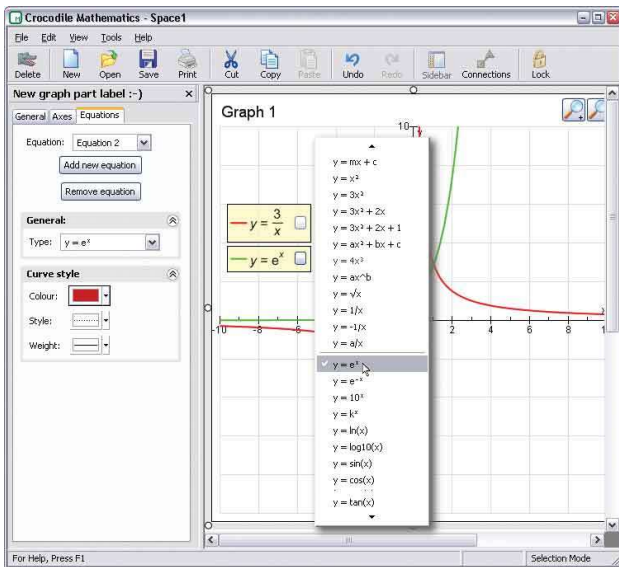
Crocodile Mathematics - Space1

File Edit View Tools Help

Delete New Open Save Print Cut Copy Paste Undo Redo Sidebar Connections Lock

New graph part label :-)

General Axes Equations

Equation: Equation 2

Add new equation

Remove equation

General:

Type: $y = e^x$

Curve style

Colour:

Style:

Weight:

Graph 1

10

$y = \frac{3}{x}$

$y = e^x$

-10 -8 -6 2 4 6 8 1

$y = mx + c$
$y = x^2$
$y = 3x^2$
$y = 3x^2 + 2x$
$y = 3x^2 + 2x + 1$
$y = ax^2 + bx + c$
$y = 4x^3$
$y = ax^b$
$y = \sqrt{x}$
$y = 1/x$
$y = -1/x$
$y = a/x$
$y = e^x$
$y = e^{-x}$
$y = 10^x$
$y = k^x$
$y = \ln(x)$
$y = \log10(x)$
$y = \sin(x)$
$y = \cos(x)$
$y = \tan(x)$

For Help, Press F1

Selection Mode